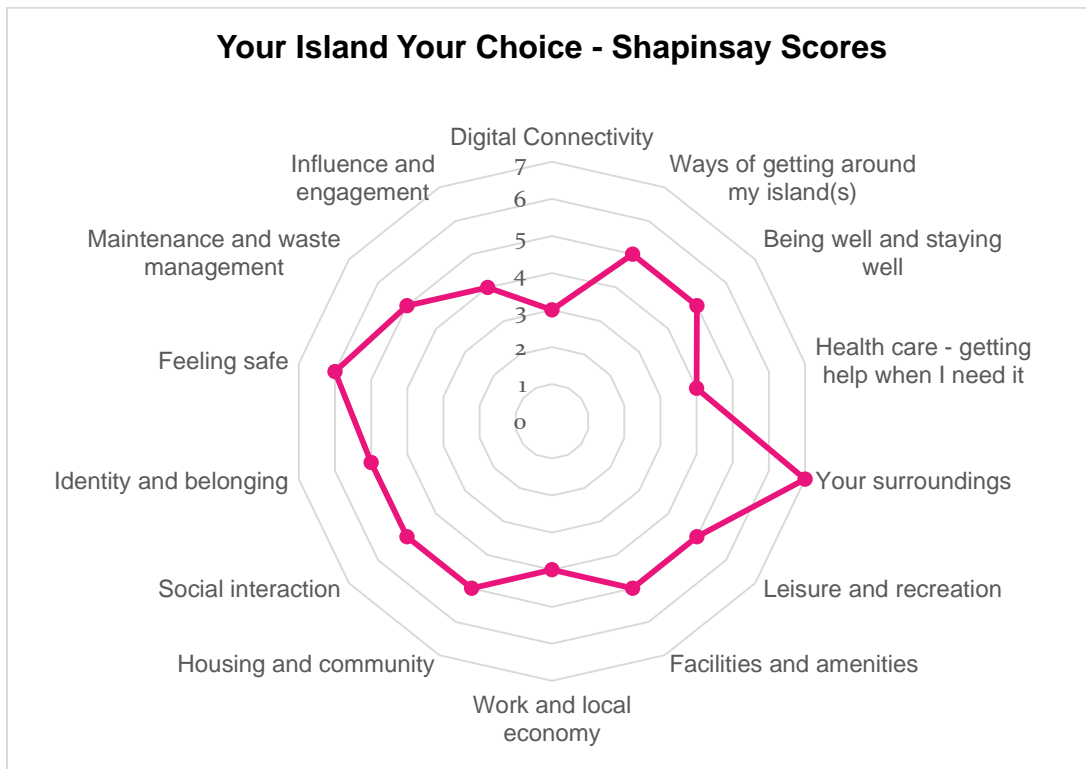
Your Island Your Choice - Shapinsay Scores

Digital Connectivity

7
6
5
4
3
2
1
0

Ways of getting around my island(s)

Being well and staying well

Health care - getting help when I need it

Your surroundings

Leisure and recreation

Facilities and amenities

Work and local economy

Housing and community

Social interaction

Identity and belonging

Feeling safe

Maintenance and waste management

Influence and engagement